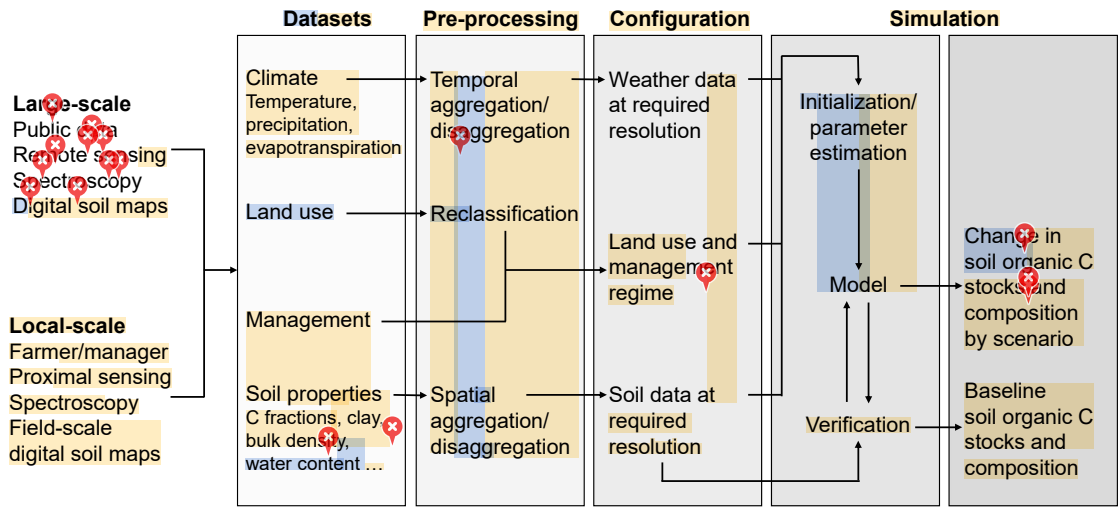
Datasets

Pre-processing

Configuration

Simulation

Large-scale
Public data
Remote sensing
Spectroscopy
Digital soil maps

Local-scale
Farmer/manager
Proximal sensing
Spectroscopy
Field-scale
digital soil maps

Climate
Temperature, precipitation, evapotranspiration

Land use

Management

Soil properties
C fractions, clay, bulk density, water content …

Temporal aggregation/ disaggregation

Reclassification

Spatial aggregation/ disaggregation

Weather data at required resolution

Land use and management regime

Soil data at required resolution

Initialization/ parameter estimation

Model

Verification

Change in soil organic C stocks and composition by scenario

Baseline soil organic C stocks and composition